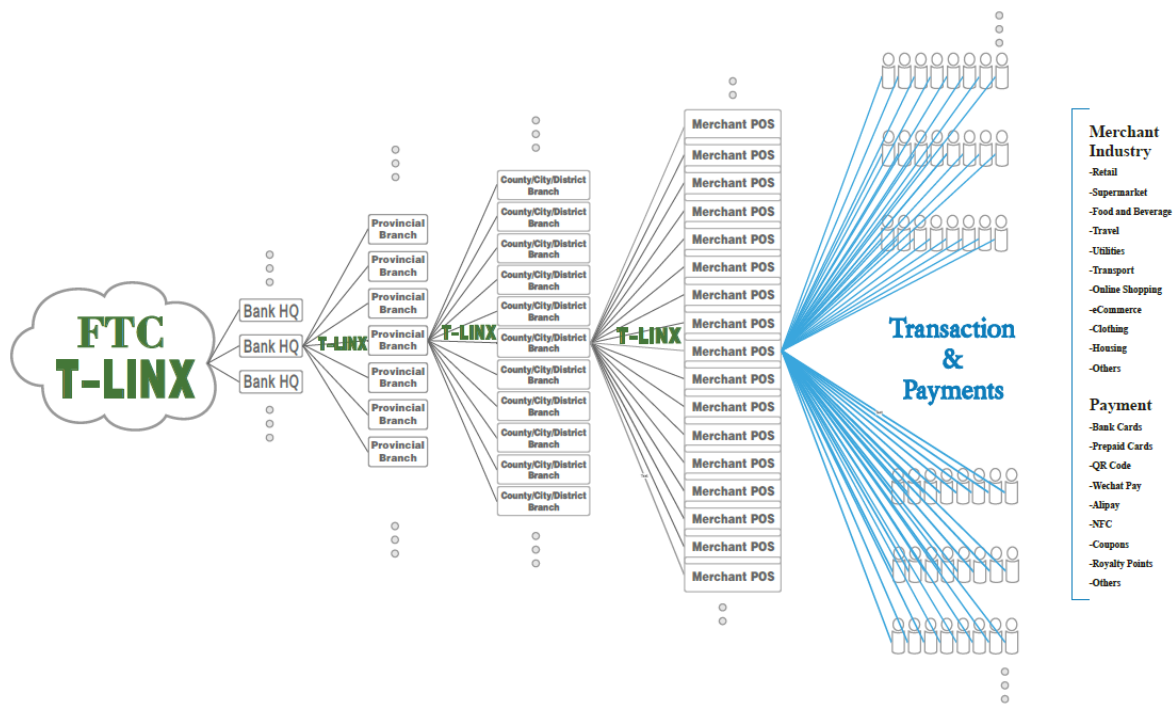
FTC
T-LINX

Bank HQ
Bank HQ
Bank HQ

T-LINX

Provincial Branch
Provincial Branch
Provincial Branch
Provincial Branch
Provincial Branch
Provincial Branch
Provincial Branch

T-LINX

County/City/District Branch
County/City/District Branch
County/City/District Branch
County/City/District Branch
County/City/District Branch
County/City/District Branch
County/City/District Branch
County/City/District Branch
County/City/District Branch
County/City/District Branch
County/City/District Branch

T-LINX

Merchant POS
Merchant POS
Merchant POS
Merchant POS
Merchant POS
Merchant POS
Merchant POS
Merchant POS
Merchant POS
Merchant POS
Merchant POS
Merchant POS
Merchant POS
Merchant POS
Merchant POS
Merchant POS
Merchant POS

Transaction
&
Payments

Merchant Industry
-Retail
-Supermarket
-Food and Beverage
-Travel
-Utilities
-Transport
-Online Shopping
-eCommerce
-Clothing
-Housing
-Others

Payment
-Bank Cards
-Prepaid Cards
-QR Code
-Wechat Pay
-Alipay
-NFC
-Coupons
-Royalty Points
-Others